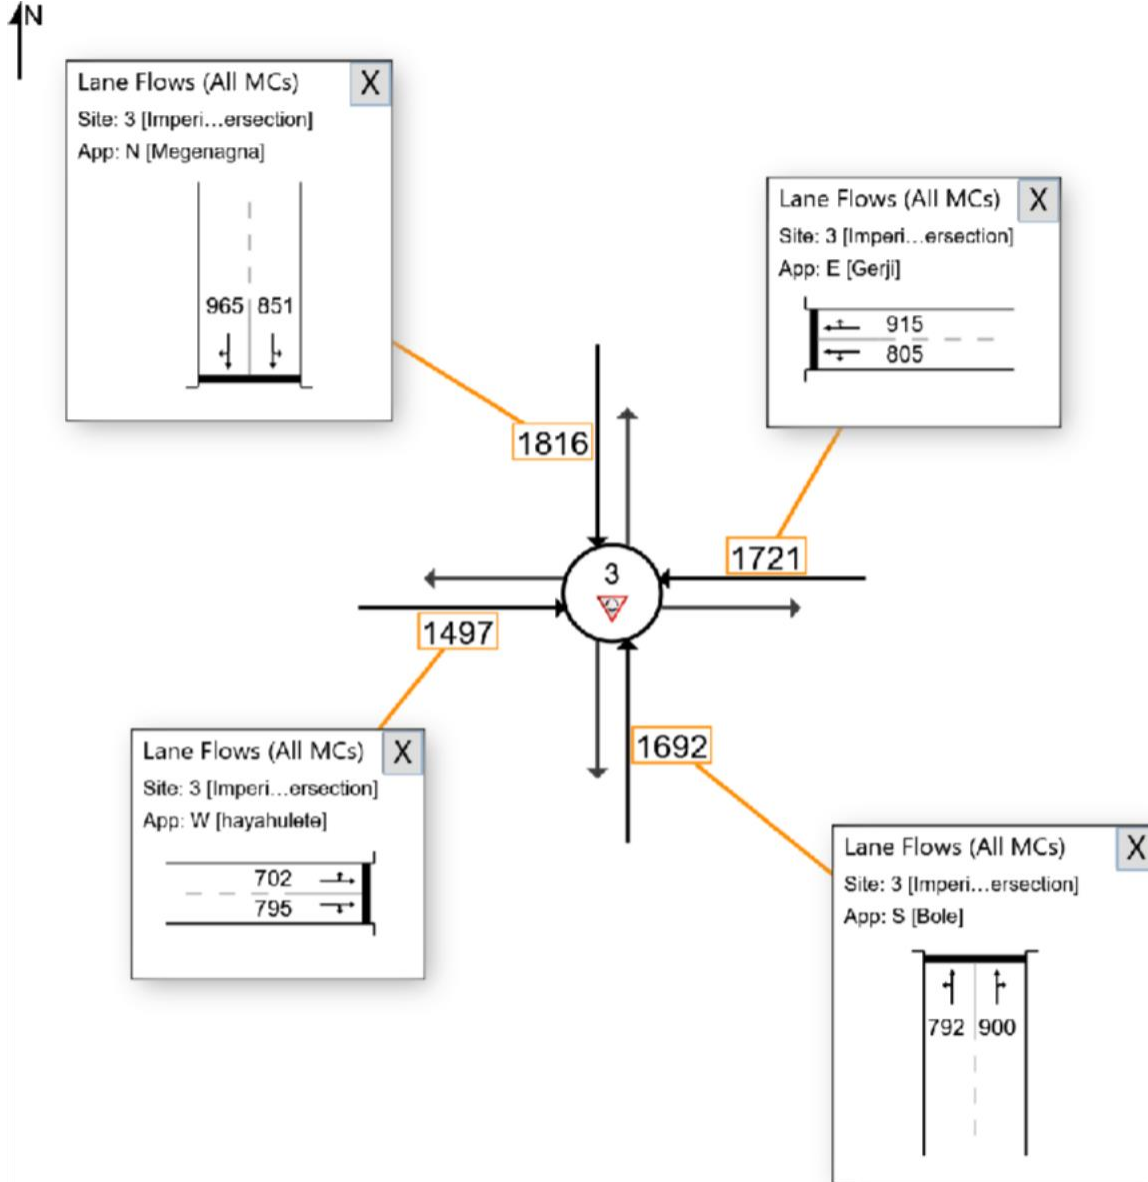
N

Lane Flows (All MCs) X
Site: 3 [Imperi...ersection]
App: N [Megenagna]
965 851

Lane Flows (All MCs) X
Site: 3 [Imperi...ersection]
App: E [Gerji]
915
805

1816

1721

3

1497

1692

Lane Flows (All MCs) X
Site: 3 [Imperi...ersection]
App: W [hayahulete]
702
795

Lane Flows (All MCs) X
Site: 3 [Imperi...ersection]
App: S [Bole]
792 900